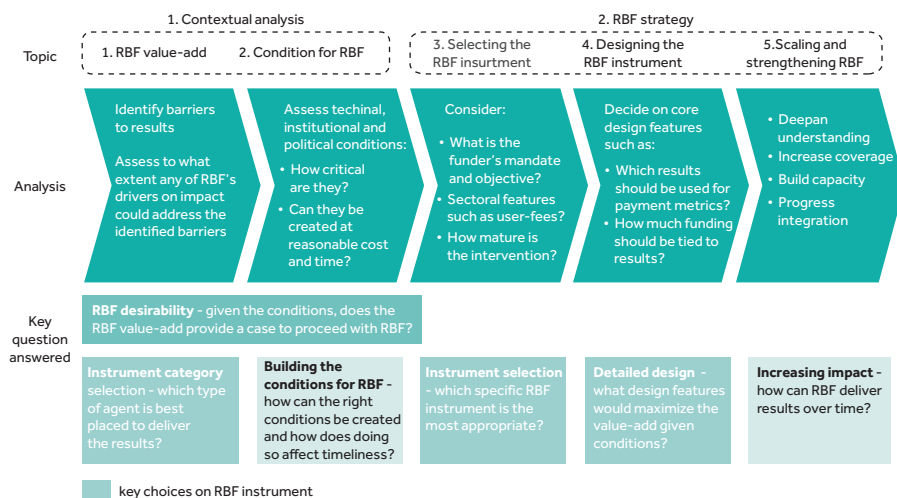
1. Contextual analysis

2. RBF strategy

Topic

1. RBF value-add

2. Condition for RBF

3. Selecting the RBF insurtment

4. Designing the RBF instrument

5.Scaling and strengthening RBF

Analysis

Identify barriers to results

Assess to what extent any of RBF's drivers on impact could address the identified barriers

Assess techinal, institutional and political conditions:

• How critical are they?

• Can they be created at reasonable cost and time?

Consider:

• What is the funder's mandate and objective?

• Sectoral features such as user-fees?

• How mature is the intervention?

Decide on core design features such as:

• Which results should be used for payment metrics?

• How much funding should be tied to results?

• Deepan understanding

• Increase coverage

• Build capacity

• Progress integration

Key question answered

RBF desirability - given the conditions, does the RBF value-add provide a case to proceed with RBF?

Instrument category selection - which type of agent is best placed to deliver the results?

Building the conditions for RBF - how can the right conditions be created and how does doing so affect timeliness?

Instrument selection - which specific RBF instrument is the most appropriate?

Detailed design - what design features would maximize the value-add given conditions?

Increasing impact - how can RBF deliver results over time?

key choices on RBF instrument